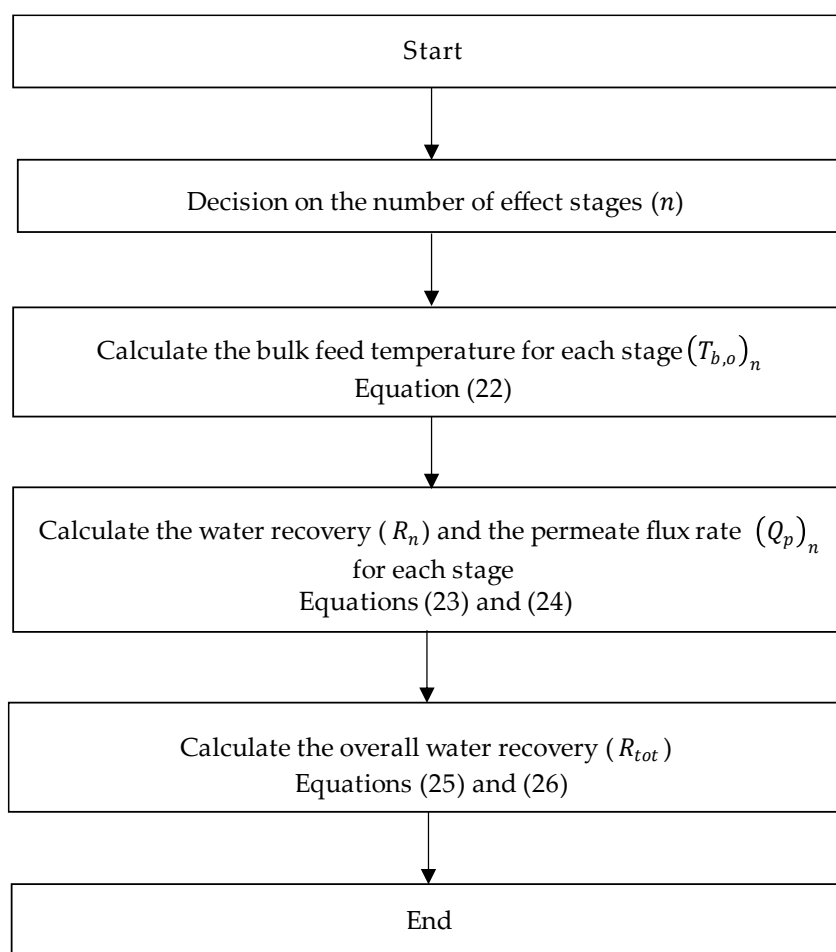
Start

Decision on the number of effect stages $(n)$

Calculate the bulk feed temperature for each stage $\left(T_{b,o}\right)_n$
Equation (22)

Calculate the water recovery $( R_n)$ and the permeate flux rate $\left(Q_p\right)_n$ for each stage
Equations (23) and (24)

Calculate the overall water recovery $( R_{tot} )$
Equations (25) and (26)

End